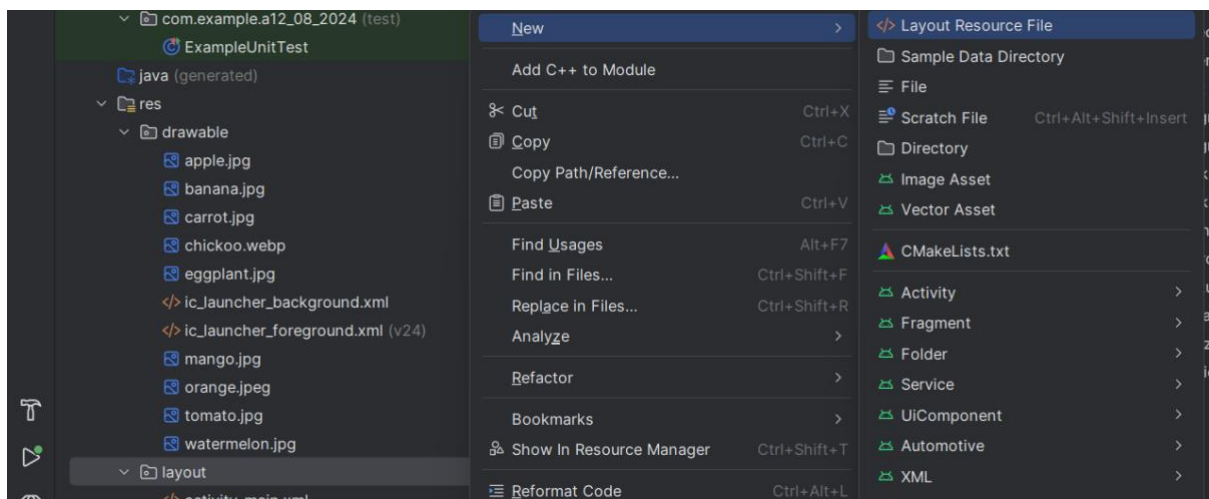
com.example.a12_08_2024 (test)
ExampleUnitTest
java (generated)
res
drawable
apple.jpg
banana.jpg
carrot.jpg
chickoo.webp
eggplant.jpg
ic_launcher_background.xml
ic_launcher_foreground.xml (v24)
mango.jpg
orange.jpeg
tomato.jpg
watermelon.jpg
layout
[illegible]

New
Add C++ to Module
Cut Ctrl+X
Copy Ctrl+C
Copy Path/Reference...
Paste Ctrl+V
Find Usages Alt+F7
Find in Files... Ctrl+Shift+F
Replace in Files... Ctrl+Shift+R
Analyze
Refactor
Bookmarks
Show In Resource Manager Ctrl+Shift+T
Reformat Code Ctrl+Alt+L

Layout Resource File
Sample Data Directory
File
Scratch File Ctrl+Alt+Shift+Insert
Directory
Image Asset
Vector Asset
CMakeLists.txt
Activity
Fragment
Folder
Service
UiComponent
Automotive
XML